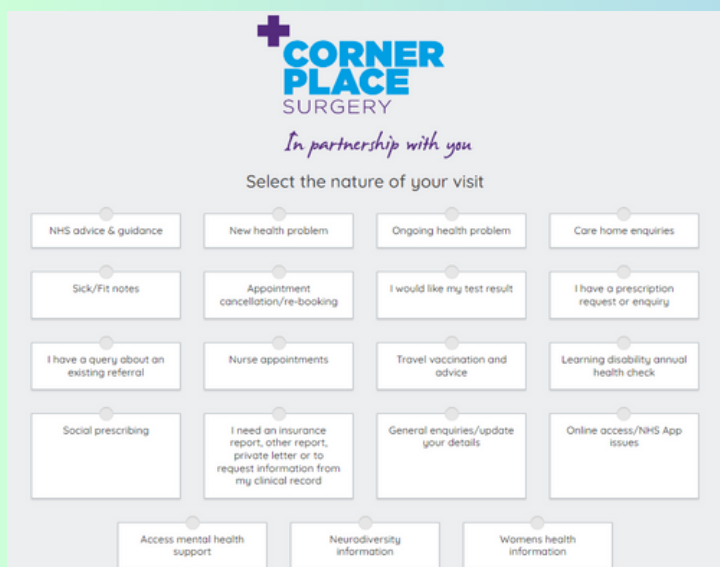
CORNER PLACE SURGERY

In partnership with you

Select the nature of your visit

NHS advice & guidance

New health problem

Ongoing health problem

Care home enquiries

Sick/Fit notes

Appointment cancellation/re-booking

I would like my test result

I have a prescription request or enquiry

I have a query about an existing referral

Nurse appointments

Travel vaccination and advice

Learning disability annual health check

Social prescribing

I need an insurance report, other report, private letter or to request information from my clinical record

General enquiries/update your details

Online access/NHS App issues

Access mental health support

Neurodiversity information

Womens health information